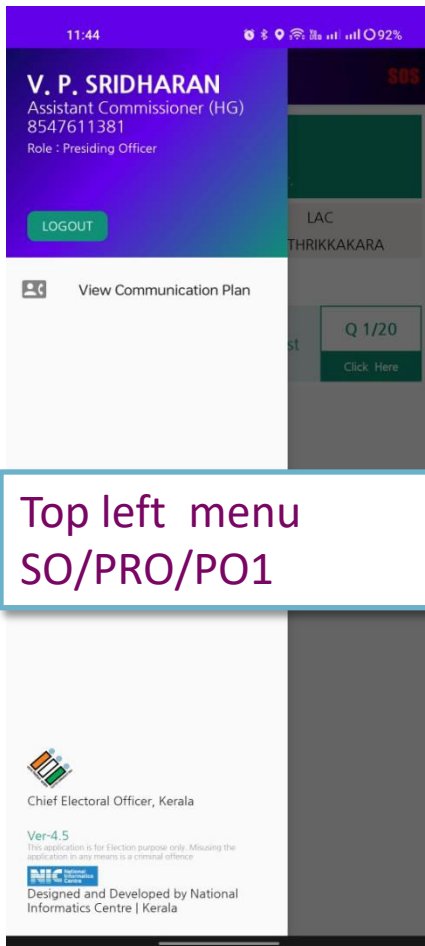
11:44 92%

V. P. SRIDHARAN
Assistant Commissioner (HG)
8547611381
Role : Presiding Officer

LOGOUT

SOS

LAC
THRIKKAKARA

View Communication Plan

st

Q 1/20
Click Here

Top left menu
SO/PRO/PO1

Chief Electoral Officer, Kerala

Ver-4.5
This application is for Election purpose only. Misusing the application in any means is a criminal offence

NIC National Informatics Centre

Designed and Developed by National Informatics Centre | Kerala